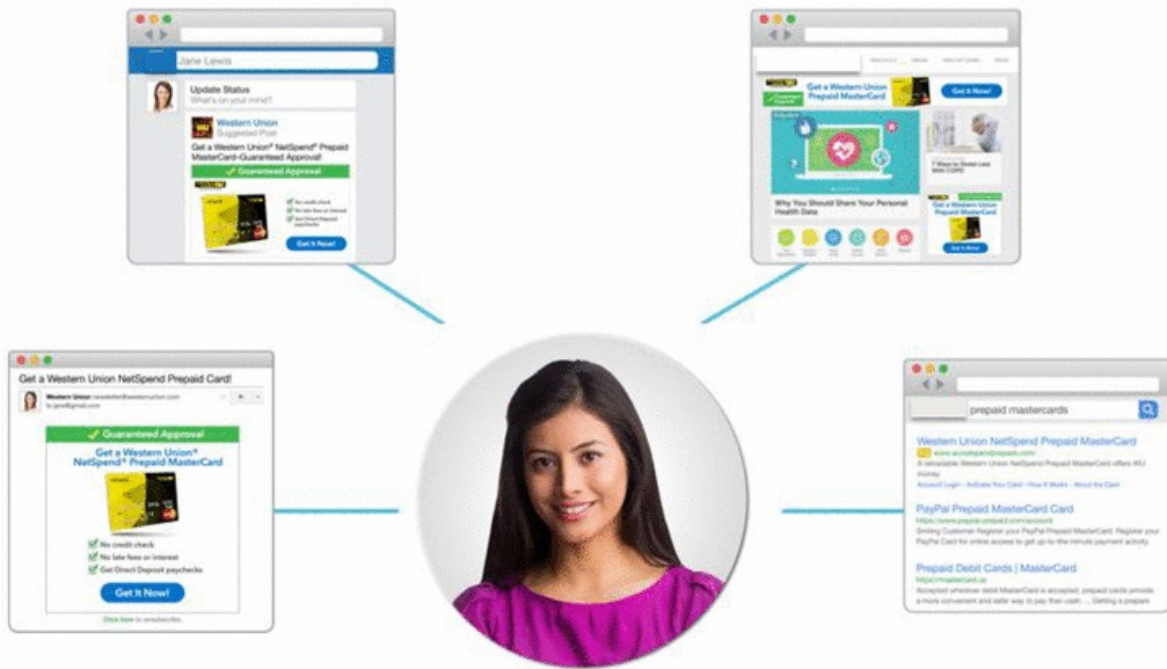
Jane Lewis

Update Status
What's on your mind?

Western Union
Suggested Post

Get a Western Union® NetSpend® Prepaid MasterCard-Guaranteed Approval!

✓ Guaranteed Approval

No credit check
No late fees or interest
Get Direct Deposit paychecks

Get It Now!

Get a Western Union Prepaid MasterCard

Get It Now!

Why You Should Share Your Personal Health Data

7 Ways to Break Less With COPD

Get a Western Union Prepaid MasterCard

Get It Now!

Get a Western Union NetSpend Prepaid Card!

Western Union
to jane@gmail.com

✓ Guaranteed Approval

Get a Western Union® NetSpend® Prepaid MasterCard

No credit check
No late fees or interest
Get Direct Deposit paychecks

Get It Now!

Click here to unsubscribe.

prepaid mastercards

Western Union NetSpend Prepaid MasterCard
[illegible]
A reloadable Western Union NetSpend Prepaid MasterCard offers WU money.
Account Login - Activate Your Card - How It Works - About the Card

PayPal Prepaid MasterCard Card
https://www.paypal-prepaid.com/account
Existing Customer Register your PayPal Prepaid MasterCard. Register your PayPal Card for online access to get up-to-the-minute payment activity.

Prepaid Debit Cards | MasterCard
https://mastercard.us
Accepted wherever debit MasterCard is accepted, prepaid cards provide a more convenient and safer way to pay than cash. ... Getting a prepaid